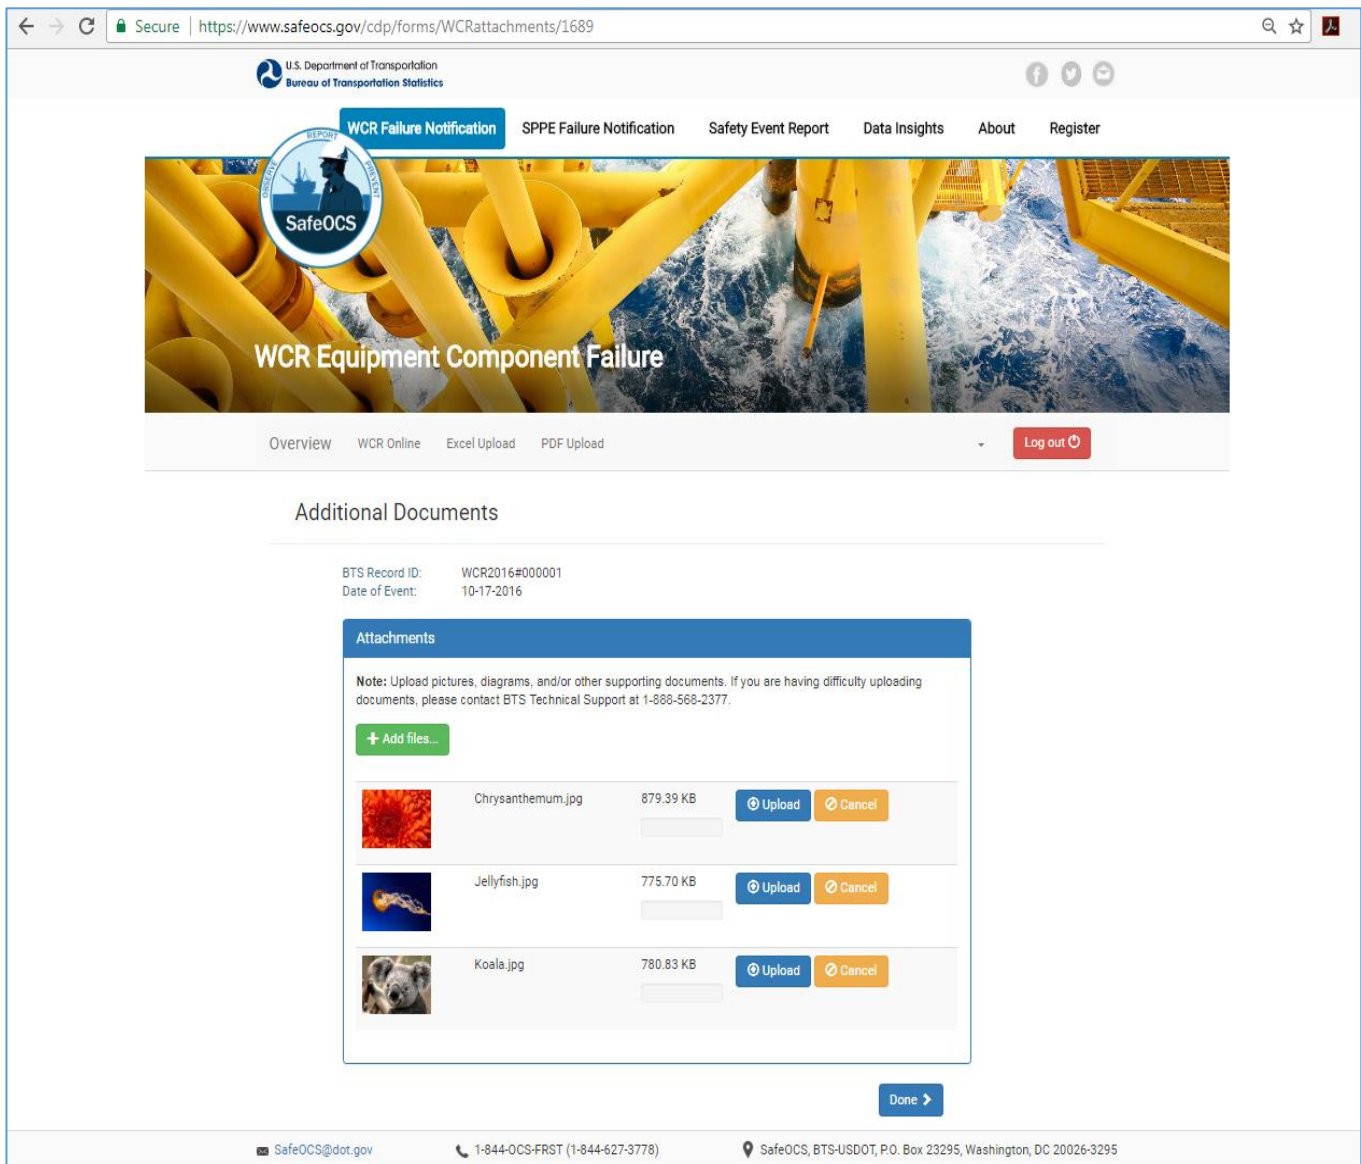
Secure | https://www.safeocs.gov/cdp/forms/WCRattachments/1689

U.S. Department of Transportation
Bureau of Transportation Statistics

WCR Failure Notification SPPE Failure Notification Safety Event Report Data Insights About Register

REPORT PREVENT OBSERVE
SafeOCS

WCR Equipment Component Failure

Overview WCR Online Excel Upload PDF Upload

Log out

Additional Documents

BTS Record ID: WCR2016#000001
Date of Event: 10-17-2016

Attachments

Note: Upload pictures, diagrams, and/or other supporting documents. If you are having difficulty uploading documents, please contact BTS Technical Support at 1-888-568-2377.

+ Add files...

| | Chrysanthemum.jpg | 879.39 KB | Upload | Cancel |
|---|---|---|---|---|
| | Jellyfish.jpg | 775.70 KB | Upload | Cancel |
| | Koala.jpg | 780.83 KB | Upload | Cancel |

Done

SafeOCS@dot.gov 1-844-OCS-FRST (1-844-627-3778) SafeOCS, BTS-USDOT, P.O. Box 23295, Washington, DC 20026-3295